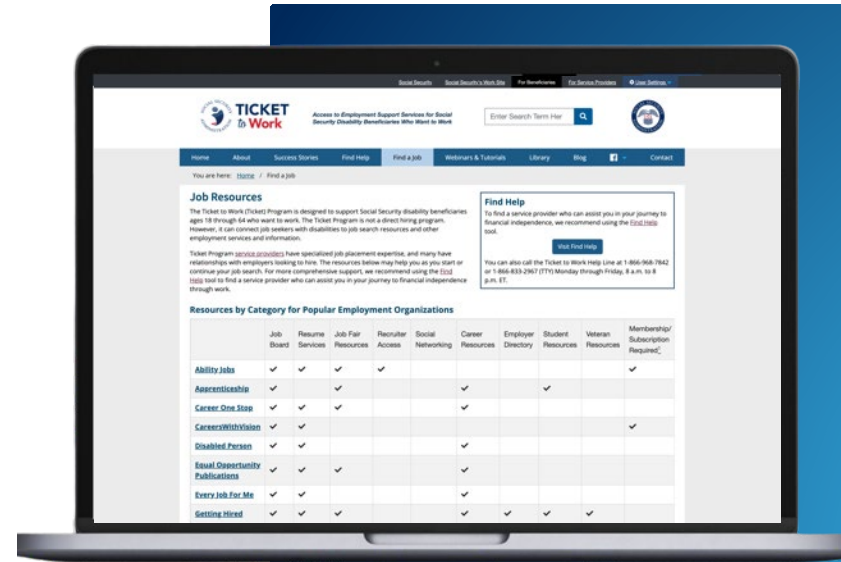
Social Security   Social Security's Work Site   For Beneficiaries   For Service Providers   User Settings

TICKET to Work

Access to Employment Support Services for Social Security Disability Beneficiaries Who Want to Work

Enter Search Term Her

Home   About   Success Stories   Find Help   Find a Job   Webinars & Tutorials   Library   Blog   Contact

You are here: Home / Find a Job

Job Resources

The Ticket to Work (Ticket) Program is designed to support Social Security disability beneficiaries ages 18 through 64 who want to work. The Ticket Program is not a direct hiring program. However, it can connect job seekers with disabilities to job search resources and other employment services and information.

Ticket Program service providers have specialized job placement expertise, and many have relationships with employers looking to hire. The resources below may help you as you start or continue your job search. For more comprehensive support, we recommend using the Find Help tool to find a service provider who can assist you in your journey to financial independence through work.

Find Help

To find a service provider who can assist you in your journey to financial independence, we recommend using the Find Help tool.

Visit Find Help

You can also call the Ticket to Work Help Line at 1-866-968-7842 or 1-866-833-2967 (TTY) Monday through Friday, 8 a.m. to 8 p.m. ET.

Resources by Category for Popular Employment Organizations

| | Job Board | Resume Services | Job Fair Resources | Recruiter Access | Social Networking | Career Resources | Employer Directory | Student Resources | Veteran Resources | Membership/ Subscription Required |
|---|---|---|---|---|---|---|---|---|---|---|
| Ability Jobs | ✔ | ✔ | ✔ | ✔ | | | | | | ✔ |
| Apprenticeship | ✔ | | ✔ | | | ✔ | | ✔ | | |
| Career One Stop | ✔ | ✔ | ✔ | | | ✔ | | | | |
| CareersWithVision | ✔ | ✔ | | | | | | | | ✔ |
| Disabled Person | ✔ | ✔ | | | | ✔ | | | | |
| Equal Opportunity Publications | ✔ | ✔ | ✔ | | | ✔ | | | | |
| Every Job For Me | ✔ | ✔ | | | | ✔ | | | | |
| Getting Hired | ✔ | ✔ | ✔ | | | ✔ | ✔ | ✔ | ✔ | |